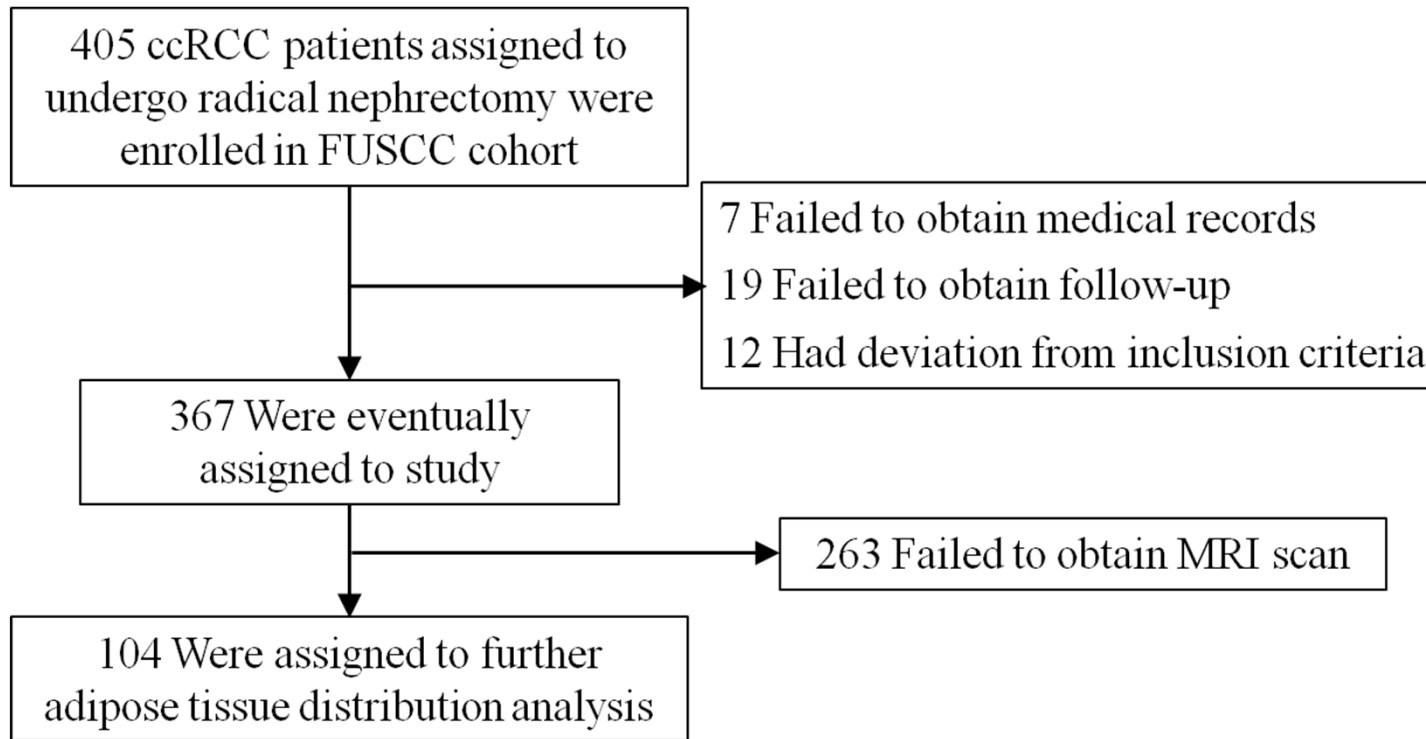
405 ccRCC patients assigned to undergo radical nephrectomy were enrolled in FUSCC cohort

7 Failed to obtain medical records
19 Failed to obtain follow-up
12 Had deviation from inclusion criteria

367 Were eventually assigned to study

263 Failed to obtain MRI scan

104 Were assigned to further adipose tissue distribution analysis